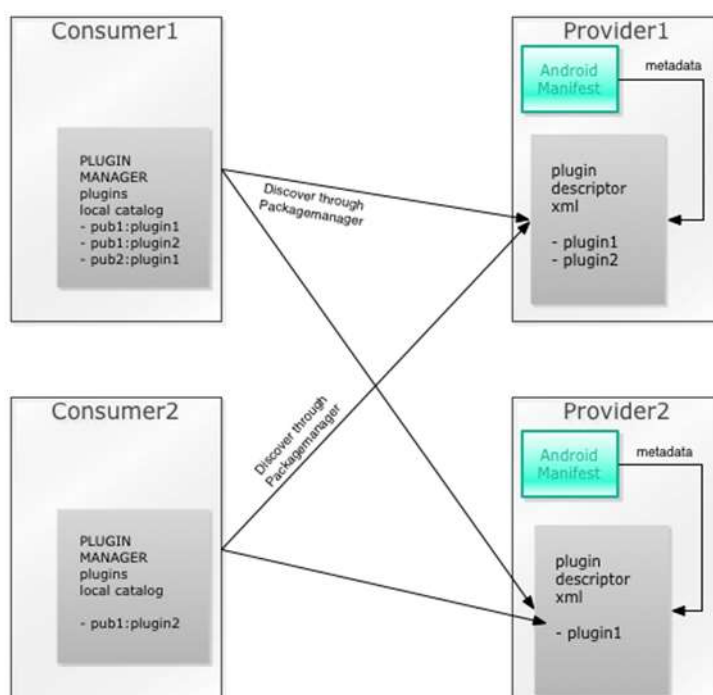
Consumer1

PLUGIN MANAGER
plugins
local catalog
- pub1:plugin1
- pub1:plugin2
- pub2:plugin1

Discover through Packagemanager

Provider1

Android Manifest

metadata

plugin descriptor xml

- plugin1
- plugin2

Consumer2

PLUGIN MANAGER
plugins
local catalog

- pub1:plugin2

Discover through Packagemanager

Provider2

Android Manifest

metadata

plugin descriptor xml

- plugin1